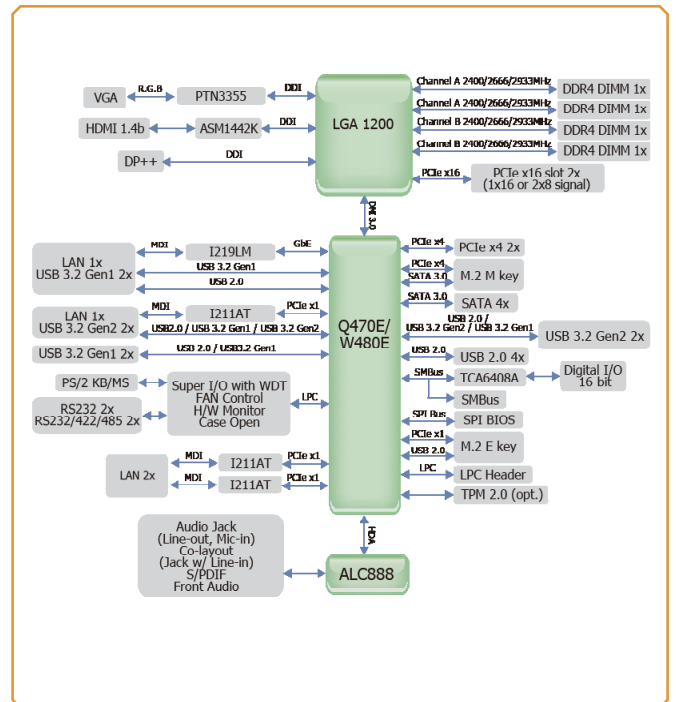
VGA
R.G.B
PTN3355
DDI
HDMI 1.4b
ASM1442K
DDI
DP++
DDI
LGA 1200
Channel A 2400/2666/2933MHz
DDR4 DIMM 1x
Channel A 2400/2666/2933MHz
DDR4 DIMM 1x
Channel B 2400/2666/2933MHz
DDR4 DIMM 1x
Channel B 2400/2666/2933MHz
DDR4 DIMM 1x
PCIe x16
PCIe x16 slot 2x (1x16 or 2x8 signal)
DMI 3.0
LAN 1x
USB 3.2 Gen1 2x
MDI
I219LM
GbE
USB 3.2 Gen1
USB 2.0
LAN 1x
USB 3.2 Gen2 2x
MDI
I211AT
PCIe x1
USB2.0 / USB 3.2 Gen1 / USB 3.2 Gen2
USB 3.2 Gen1 2x
USB 2.0 / USB3.2 Gen1
PS/2 KB/MS
Super I/O with WDT
FAN Control
H/W Monitor
Case Open
LPC
RS232 2x
RS232/422/485 2x
LAN 2x
MDI
I211AT
PCIe x1
MDI
I211AT
PCIe x1
Q470E/
W480E
PCIe x4
PCIe x4 2x
PCIe x4
SATA 3.0
M.2 M key
SATA 3.0
SATA 4x
USB 2.0 /
USB 3.2 Gen2 / USB 3.2 Gen1
USB 3.2 Gen2 2x
USB 2.0
USB 2.0 4x
SMBus
TCA6408A
Digital I/O
16 bit
SMBus
SPI Bus
SPI BIOS
PCIe x1
USB 2.0
M.2 E key
LPC
LPC Header
TPM 2.0 (opt.)
HDA
Audio Jack
(Line-out, Mic-in)
Co-layout
(Jack w/ Line-in)
S/PDIF
Front Audio
ALC888